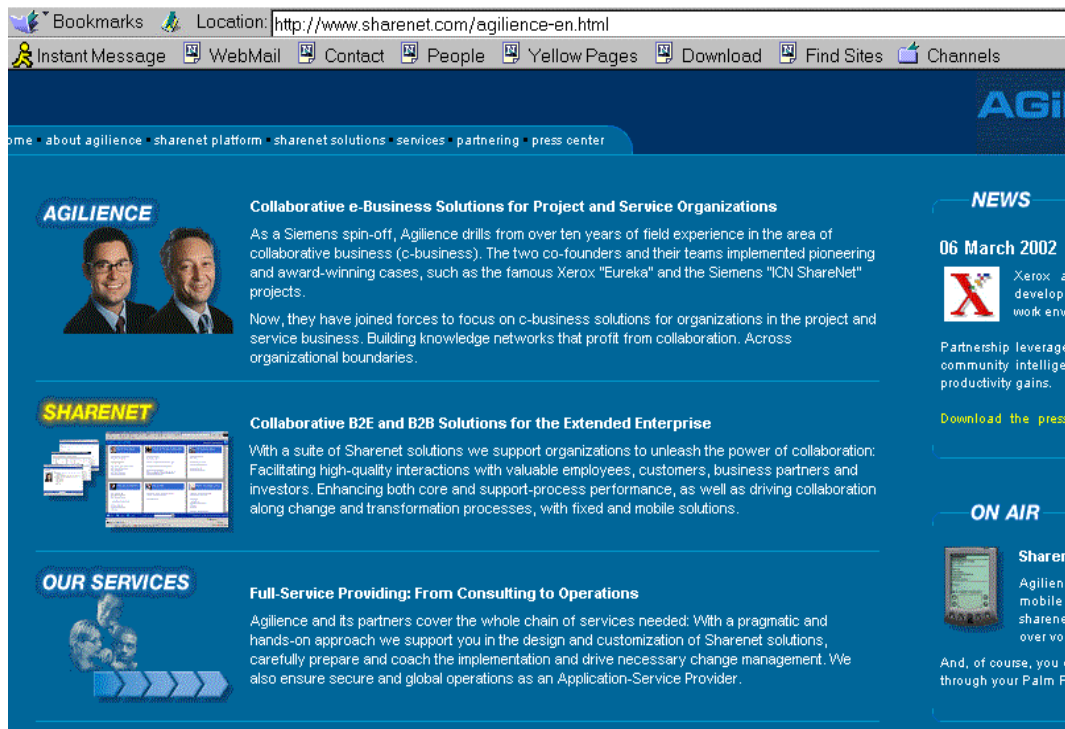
Bookmarks Location: http://www.sharenet.com/agilience-en.html

Instant Message WebMail Contact People Yellow Pages Download Find Sites Channels

AGI

ome • about agilience • sharenet platform • sharenet solutions • services • partnering • press center

AGILIENCE

Collaborative e-Business Solutions for Project and Service Organizations

As a Siemens spin-off, Agilience drills from over ten years of field experience in the area of collaborative business (c-business). The two co-founders and their teams implemented pioneering and award-winning cases, such as the famous Xerox "Eureka" and the Siemens "ICN ShareNet" projects.

Now, they have joined forces to focus on c-business solutions for organizations in the project and service business. Building knowledge networks that profit from collaboration. Across organizational boundaries.

SHARENET

Collaborative B2E and B2B Solutions for the Extended Enterprise

With a suite of Sharenet solutions we support organizations to unleash the power of collaboration: Facilitating high-quality interactions with valuable employees, customers, business partners and investors. Enhancing both core and support-process performance, as well as driving collaboration along change and transformation processes, with fixed and mobile solutions.

OUR SERVICES

Full-Service Providing: From Consulting to Operations

Agilience and its partners cover the whole chain of services needed: With a pragmatic and hands-on approach we support you in the design and customization of Sharenet solutions, carefully prepare and coach the implementation and drive necessary change management. We also ensure secure and global operations as an Application-Service Provider.

NEWS

06 March 2002

Xerox a develop work env

Partnership leverage community intellige productivity gains.

Download the pres

ON AIR

Sharen

Agilien mobile sharene over vo

And, of course, you through your Palm P